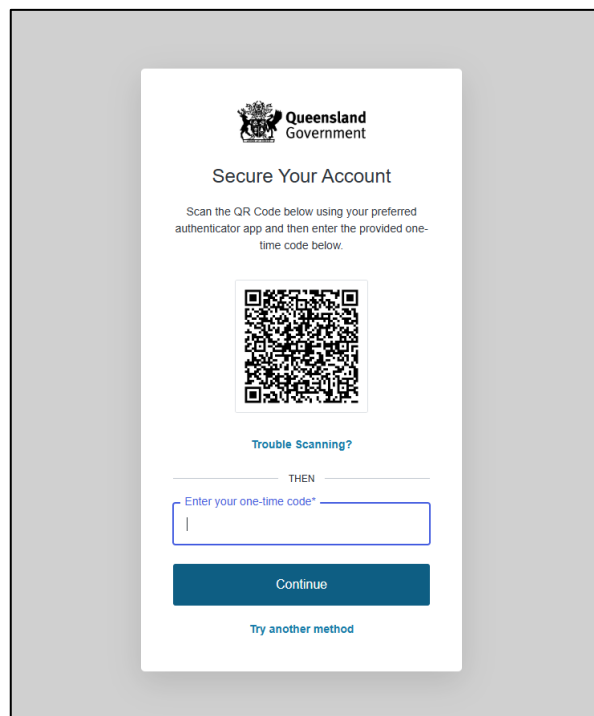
Queensland Government

Secure Your Account

Scan the QR Code below using your preferred authenticator app and then enter the provided one-time code below.

Trouble Scanning?

THEN

Enter your one-time code*

Continue

Try another method